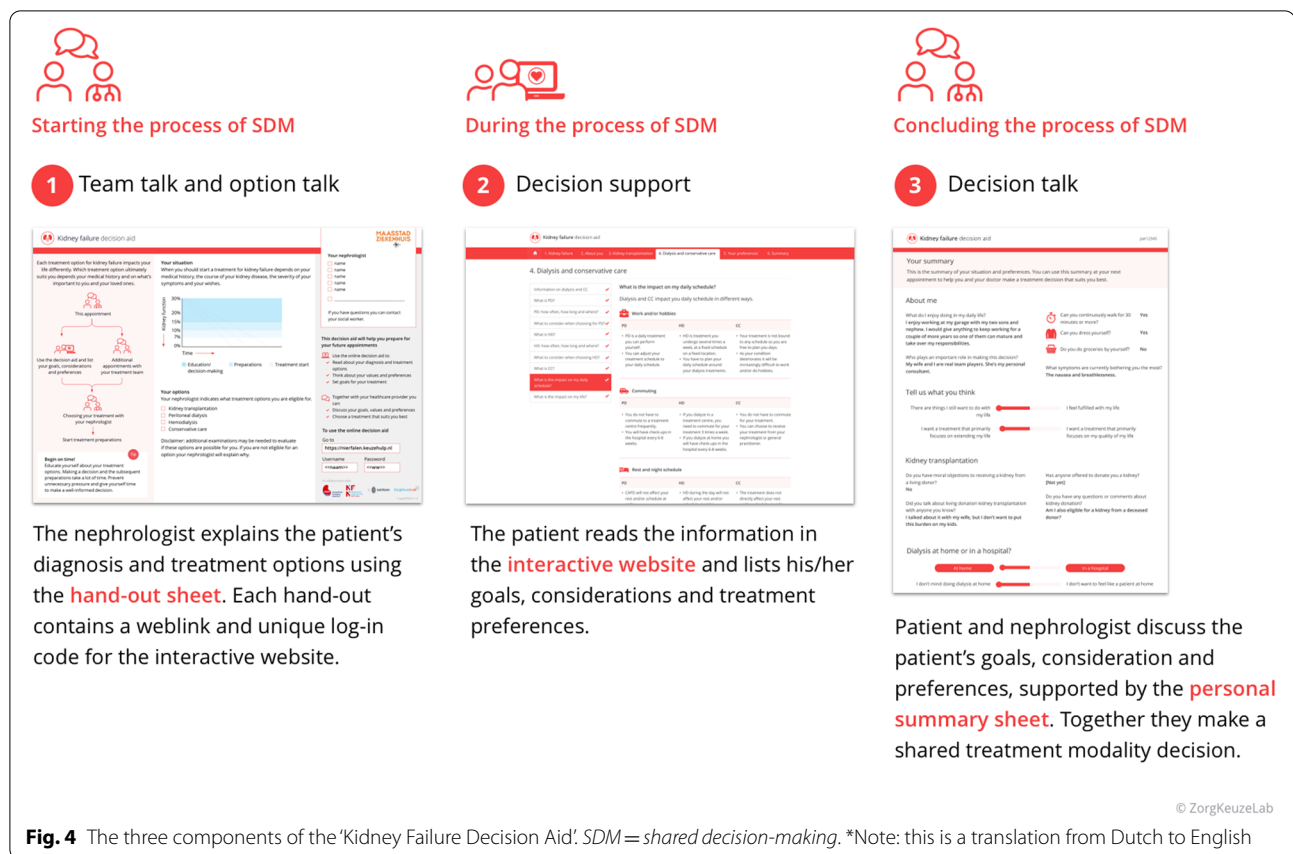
Starting the process of SDM

1 Team talk and option talk

Kidney failure decision aid

MAASSTAD ZIEKENHUIS

Each treatment option for kidney failure impacts your life differently. Which treatment option ultimately suits you depends your medical history and on what's important to you and your loved ones.

Your situation
When you should start a treatment for kidney failure depends on your medical history, the course of your kidney disease, the severity of your symptoms and your wishes.

Your nephrologist
name
name
name
name
name

If you have questions you can contact your social worker.

This appointment

Use the decision aid and list your goals, considerations and preferences

Additional appointments with your treatment team

Choosing your treatment with your nephrologist

Start treatment preparations

30%
20%
15%
10%
7%
0%
Kidney function
Time
Education/ decision-making
Preparations
Treatment start

Your options
Your nephrologist indicates what treatment options you are eligible for.
Kidney transplantation
Peritoneal dialysis
Hemodialysis
Conservative care

Disclaimer: additional examinations may be needed to evaluate if these options are possible for you. If you are not eligible for an option your nephrologist will explain why.

This decision aid will help you prepare for your future appointments
Use the online decision aid to:
Read about your diagnosis and treatment options
Think about your values and preferences
Set goals for your treatment

Together with your healthcare provider you can:
Discuss your goals, values and preferences
Choose a treatment that suits you best

To use the online decision aid
Go to
https://nierfalen.keuzehulp.nl
Username <<naam>>
Password <<ww>>

Begin on time!
Educate yourself about your treatment options. Making a decision and the subsequent preparations take a lot of time. Prevent unnecessary pressure and give yourself time to make a well-informed decision.

The nephrologist explains the patient's diagnosis and treatment options using the hand-out sheet. Each hand-out contains a weblink and unique log-in code for the interactive website.

During the process of SDM

2 Decision support

Kidney failure decision aid

1. Kidney failure 2. About you 3. Kidney transplantation 4. Dialysis and conservative care 5. Your preferences 6. Summary

4. Dialysis and conservative care

Information on dialysis and CC
What is PD?
PD: how often, how long and where?
What to consider when choosing for PD?
What is HD?
HD: how often, how long and where?
What to consider when choosing for HD?
What is CC?
What is the impact on my daily schedule?
What is the impact on my life?

What is the impact on my daily schedule?
Dialysis and CC impact you daily schedule in different ways.

Work and/or hobbies
PD HD CC
PD is a daily treatment you can perform yourself. You can adjust your treatment schedule to your daily schedule.
HD is treatment you undergo several times a week, at a fixed schedule on a fixed location. You have to plan your daily schedule around your dialysis treatments.
Your treatment is not bound to any schedule so you are free to plan you days. As your condition deteriorates it will be increasingly difficult to work and/or do hobbies.

Commuting
PD HD CC
You do not have to commute to a treatment centre frequently. You will have check-ups in the hospital every 6-8 weeks.
If you dialyze in a treatment centre, you need to commute for your treatment 3 times a week. If you dialyze at home you will have check-ups in the hospital every 4-6 weeks.
You do not have to commute for your treatment. You can choose to receive your treatment from your nephrologist or general practitioner.

Rest and night schedule
PD HD CC
CAPD will not affect your rest and/or schedule at
HD during the day will not affect your rest and/or
The treatment does not directly affect your rest

The patient reads the information in the interactive website and lists his/her goals, considerations and treatment preferences.

Concluding the process of SDM

3 Decision talk

Kidney failure decision aid

Your summary
This is the summary of your situation and preferences. You can use this summary at your next appointment to help you and your doctor make a treatment decision that suits you best.

About me
What do I enjoy doing in my daily life?
I enjoy working at my garage with my two sons and nephew. I would give anything to keep working for a couple of more years so one of them can mature and take over my responsibilities.
Who plays an important role in making this decision?
My wife and I are real team players. She's my personal consultant.

Can you continuously walk for 30 minutes or more? Yes
Can you dress yourself? Yes
Do you do groceries by yourself? No
What symptoms are currently bothering you the most?
The nausea and breathlessness.

Tell us what you think
There are things I still want to do with my life — I feel fulfilled with my life
I want a treatment that primarily focuses on extending my life — I want a treatment that primarily focuses on my quality of life

Kidney transplantation
Do you have moral objections to receiving a kidney from a living donor?
No
Has anyone offered to donate you a kidney?
[Not yet]
Did you talk about living donation kidney transplantation with anyone you know?
I talked about it with my wife, but I don't want to put this burden on my kids.
Do you have any questions or comments about kidney donation?
Am I also eligible for a kidney from a deceased donor?

Dialysis at home or in a hospital?
At home In a hospital
I don't mind doing dialysis at home — I don't want to feel like a patient at home

Patient and nephrologist discuss the patient's goals, consideration and preferences, supported by the personal summary sheet. Together they make a shared treatment modality decision.

© ZorgKeuzeLab

Fig. 4 The three components of the 'Kidney Failure Decision Aid'. SDM = shared decision-making. *Note: this is a translation from Dutch to English